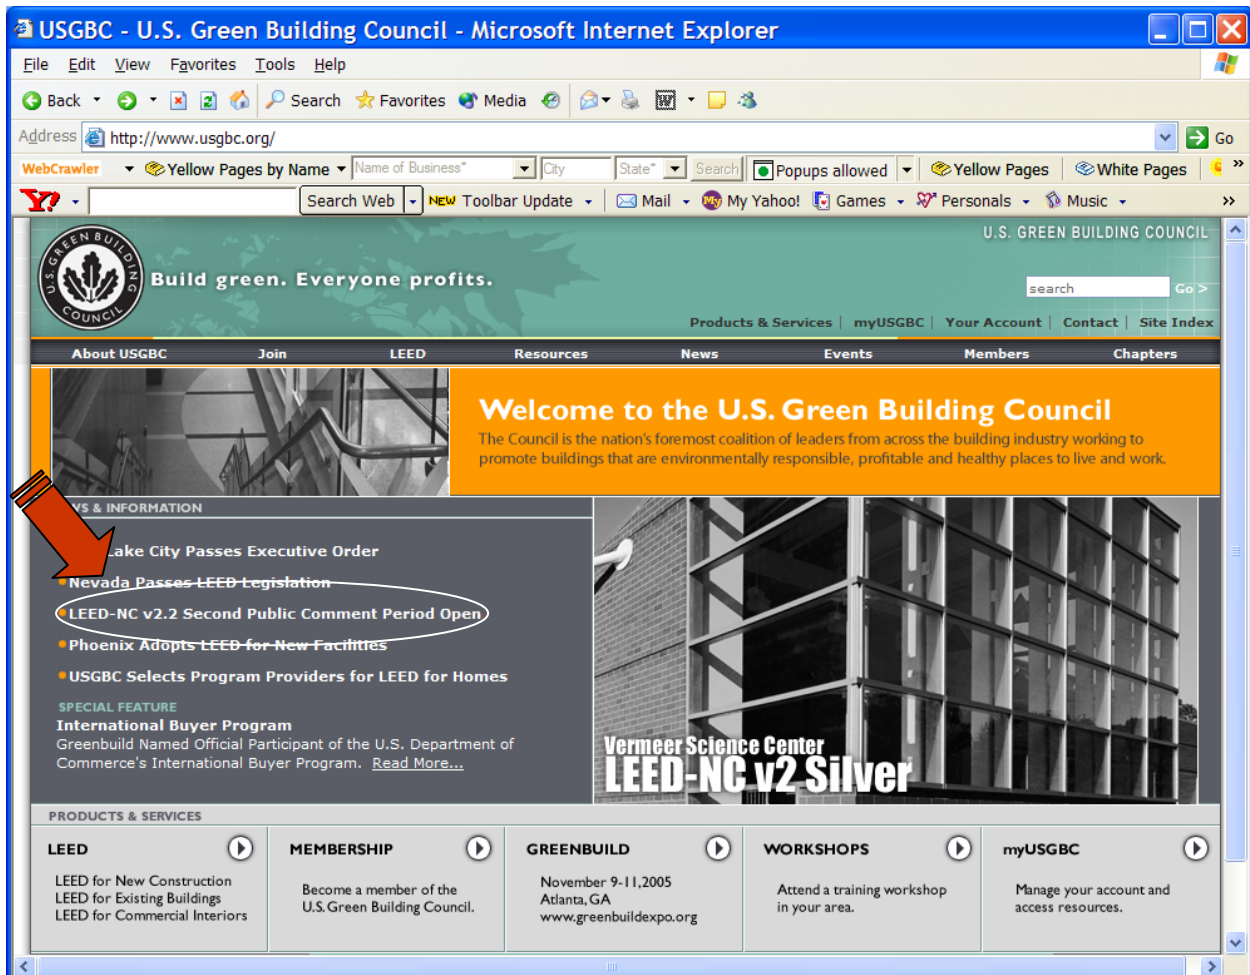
USGBC - U.S. Green Building Council - Microsoft Internet Explorer

File Edit View Favorites Tools Help

Back Search Favorites Media

Address http://www.usgbc.org/ Go

WebCrawler Yellow Pages by Name Name of Business* City State* Search Popups allowed Yellow Pages White Pages

Y! Search Web NEW Toolbar Update Mail My Yahoo! Games Personals Music

U.S. GREEN BUILDING COUNCIL

U.S. GREEN BUILDING COUNCIL

Build green. Everyone profits.

search Go >

Products & Services | myUSGBC | Your Account | Contact | Site Index

About USGBC Join LEED Resources News Events Members Chapters

Welcome to the U.S. Green Building Council

The Council is the nation's foremost coalition of leaders from across the building industry working to promote buildings that are environmentally responsible, profitable and healthy places to live and work.

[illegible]S & INFORMATION

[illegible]ake City Passes Executive Order

Nevada Passes LEED Legislation

LEED-NC v2.2 Second Public Comment Period Open

Phoenix Adopts LEED for New Facilities

USGBC Selects Program Providers for LEED for Homes

SPECIAL FEATURE
International Buyer Program
Greenbuild Named Official Participant of the U.S. Department of Commerce's International Buyer Program. Read More...

Vermeer Science Center
LEED-NC v2 Silver

PRODUCTS & SERVICES

LEED
LEED for New Construction
LEED for Existing Buildings
LEED for Commercial Interiors

MEMBERSHIP
Become a member of the U.S. Green Building Council.

GREENBUILD
November 9-11, 2005
Atlanta, GA
www.greenbuildexpo.org

WORKSHOPS
Attend a training workshop in your area.

myUSGBC
Manage your account and access resources.